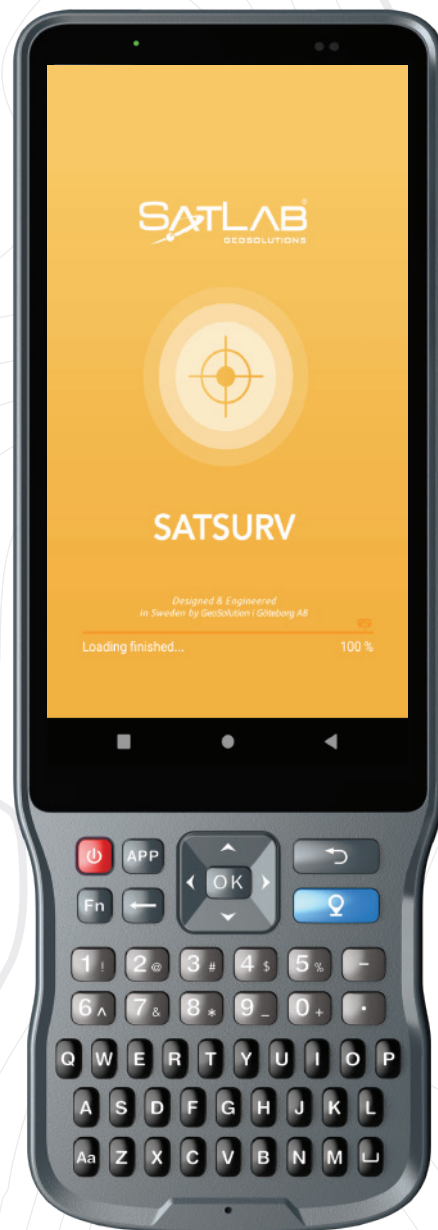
SATLAB
GEOSOLUTIONS

SATSURV

Designed & Engineered
in Sweden by GeoSolution i Göteborg AB

Loading finished... 100 %

APP
OK
Fn
1 ! 2 @ 3 # 4 $ 5 % -
6 ^ 7 & 8 * 9 _ 0 + .
Q W E R T Y U I O P
A S D F G H J K L
Aa Z X C V B N M